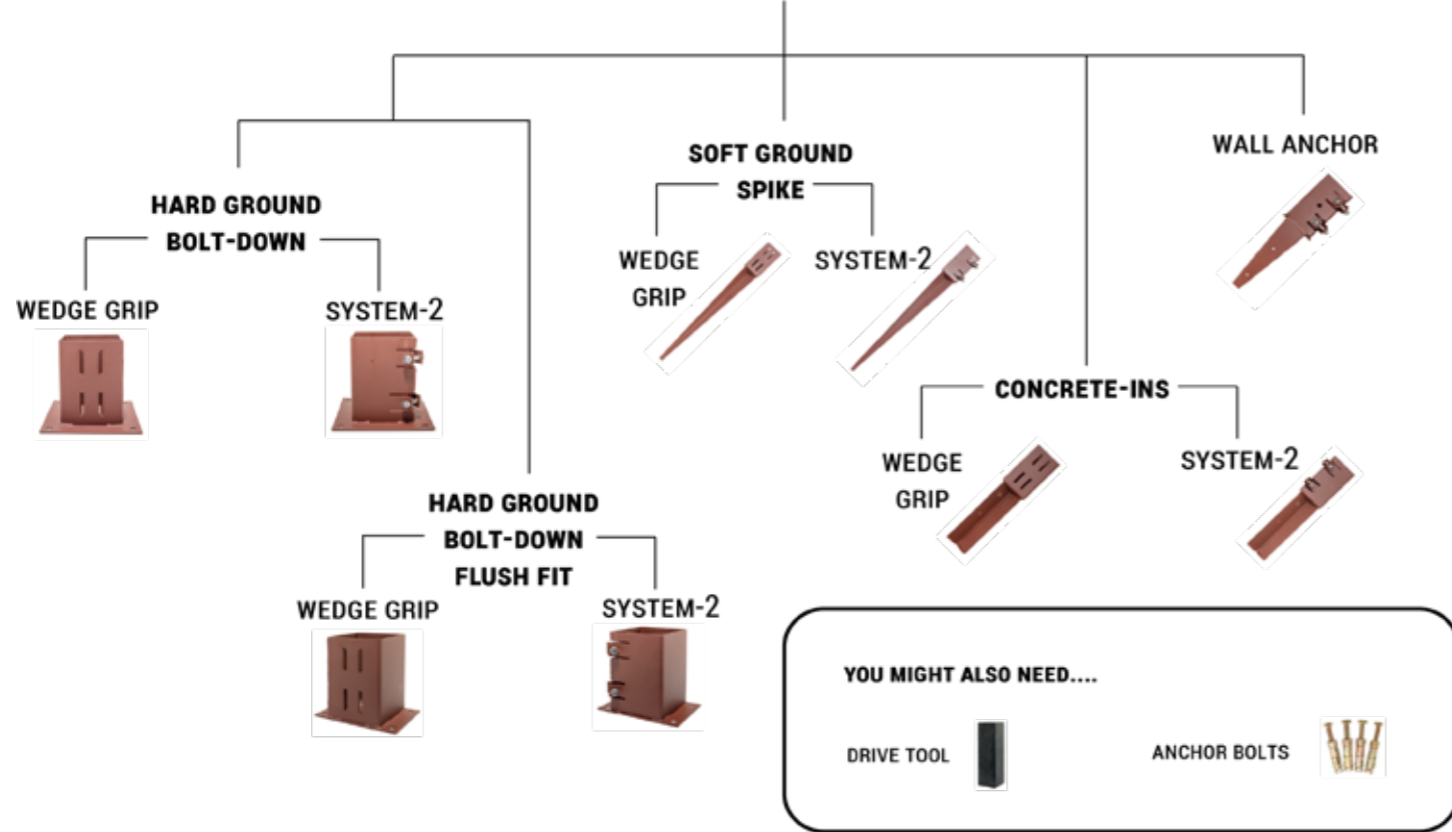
SOFT GROUND SPIKE

WALL ANCHOR

HARD GROUND BOLT-DOWN

WEDGE GRIP

SYSTEM-2

WEDGE GRIP

SYSTEM-2

CONCRETE-INS

WEDGE GRIP

SYSTEM-2

HARD GROUND BOLT-DOWN FLUSH FIT

WEDGE GRIP

SYSTEM-2

YOU MIGHT ALSO NEED....

DRIVE TOOL

ANCHOR BOLTS